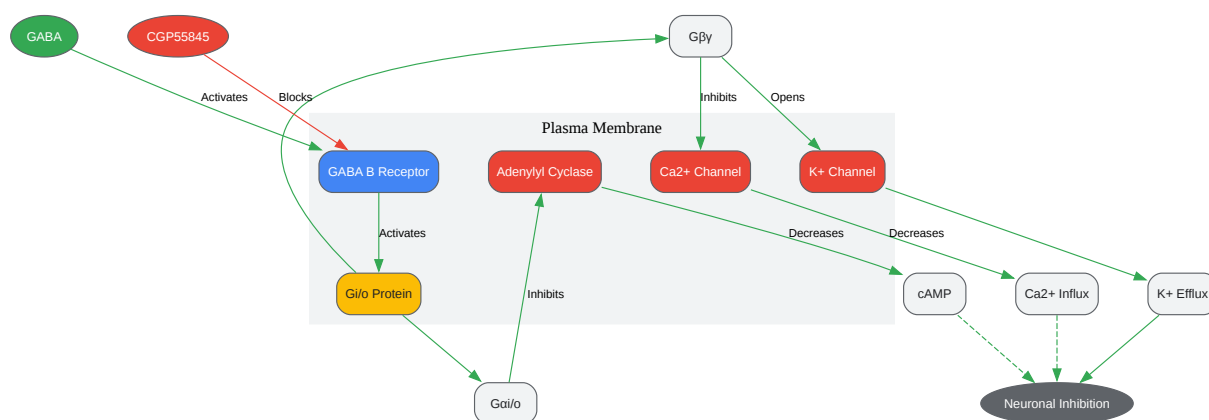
GABA
CGP55845
Gβγ
Activates
Blocks
Inhibits
Opens
Plasma Membrane
GABA B Receptor
Adenylyl Cyclase
Ca2+ Channel
K+ Channel
Activates
Decreases
Decreases
Gi/o Protein
Inhibits
cAMP
Ca2+ Influx
K+ Efflux
Gαi/o
Neuronal Inhibition